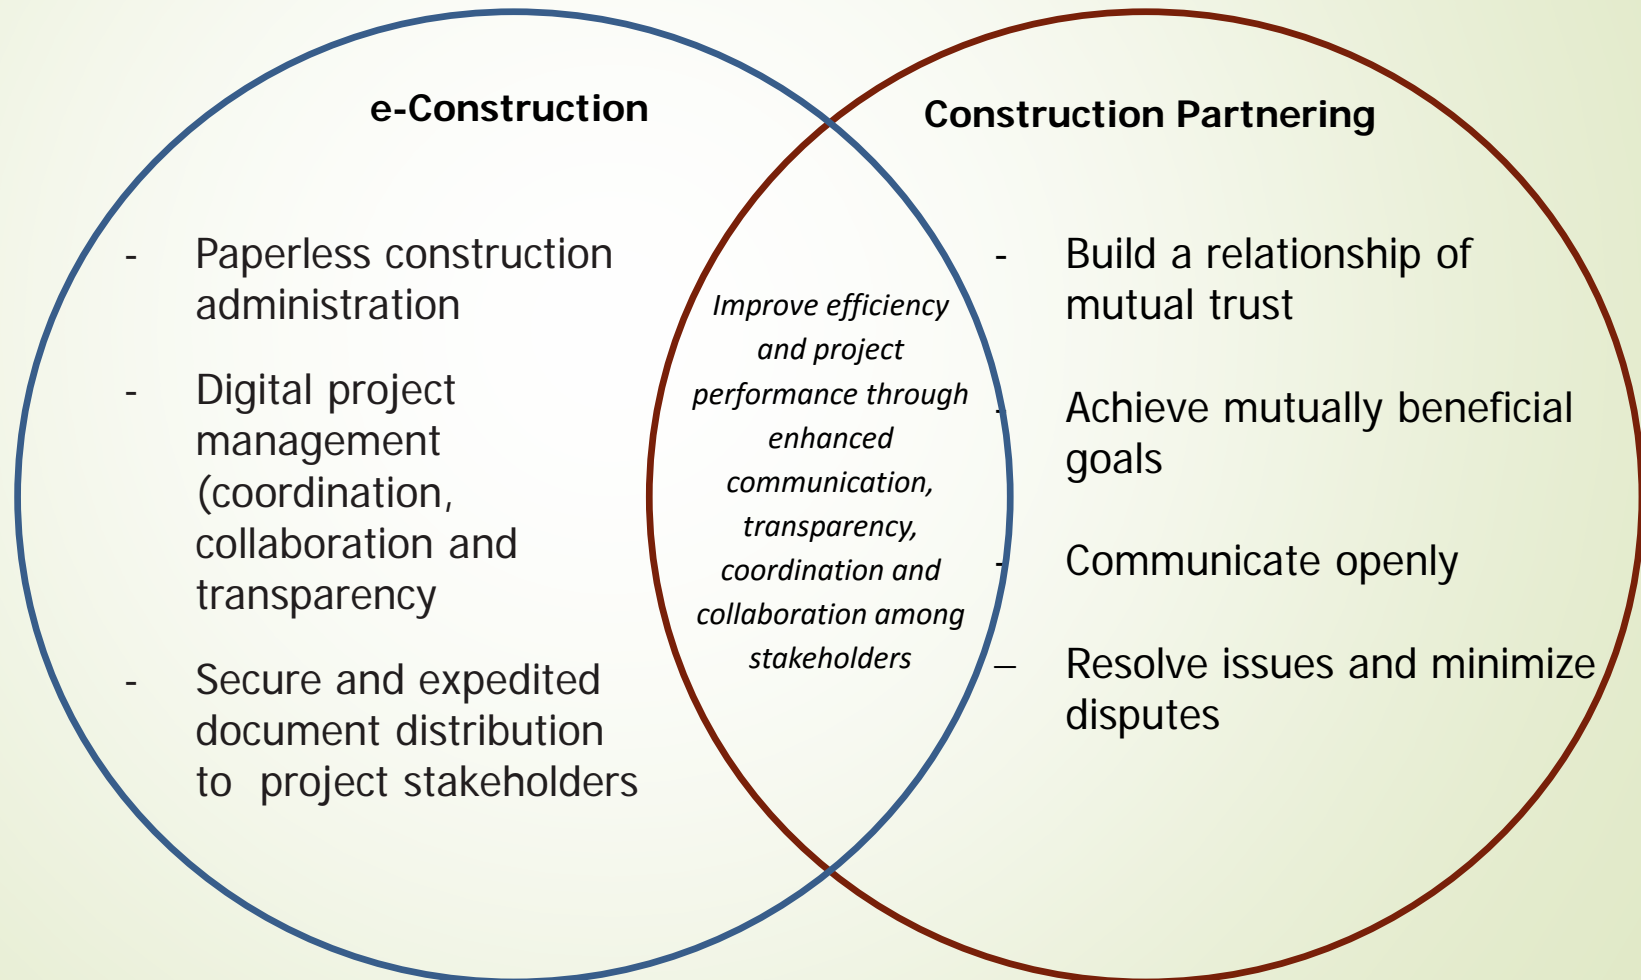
e-Construction

- Paperless construction administration

- Digital project management (coordination, collaboration and transparency

- Secure and expedited document distribution to project stakeholders

Improve efficiency and project performance through enhanced communication, transparency, coordination and collaboration among stakeholders

Construction Partnering

- Build a relationship of mutual trust

- Achieve mutually beneficial goals

- Communicate openly

– Resolve issues and minimize disputes